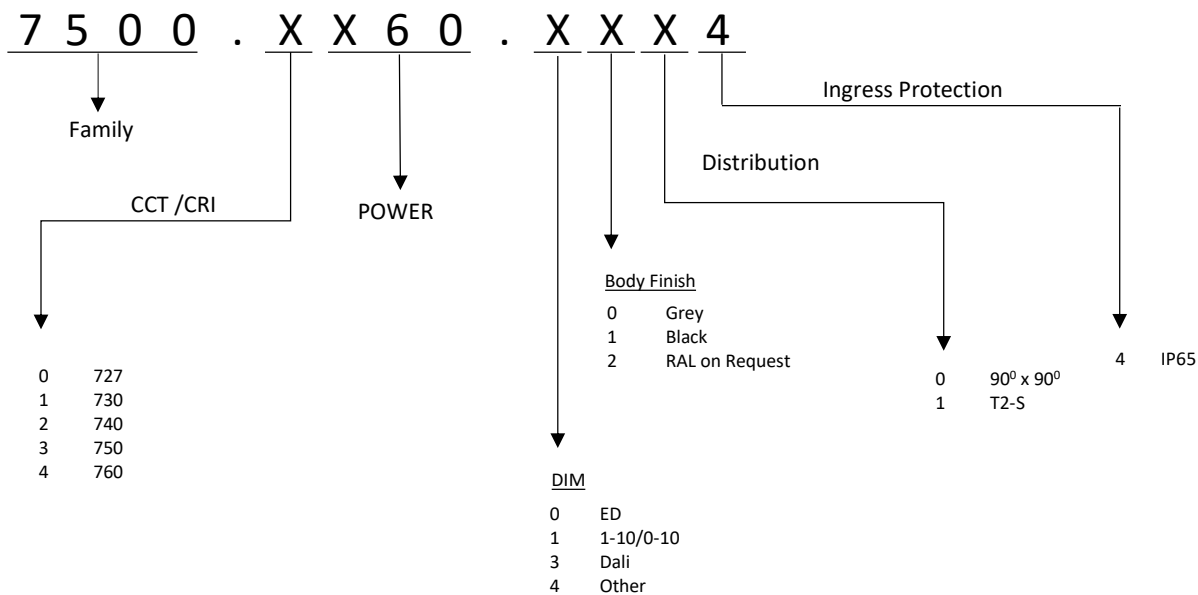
7 5 0 0 . X X 6 0 . X X X 4

Ingress Protection

Family

Distribution

CCT /CRI

POWER

Body Finish

0 Grey
1 Black
2 RAL on Request

4 IP65

0 $90^0$ x $90^0$
1 T2-S

0 727
1 730
2 740
3 750
4 760

DIM

0 ED
1 1-10/0-10
3 Dali
4 Other